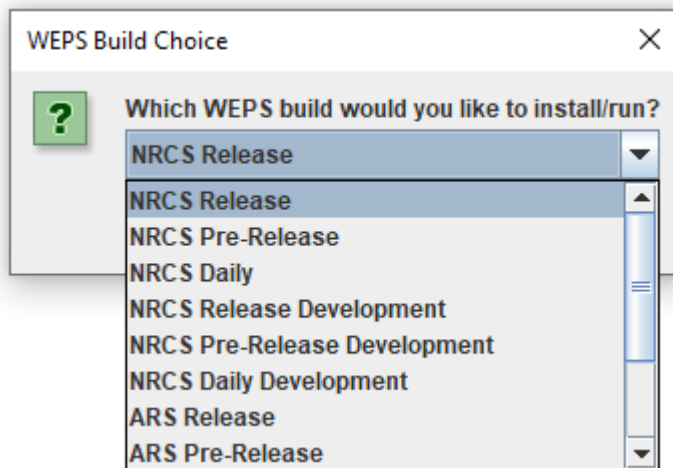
WEPS Build Choice

?

Which WEPS build would you like to install/run?

NRCS Release

NRCS Release
NRCS Pre-Release
NRCS Daily
NRCS Release Development
NRCS Pre-Release Development
NRCS Daily Development
ARS Release
ARS Pre-Release